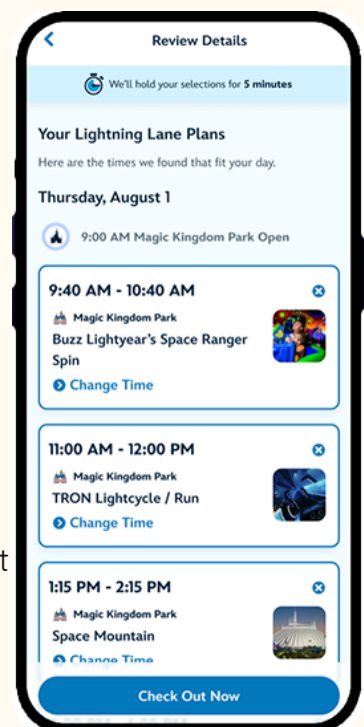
Review Details

We'll hold your selections for **5 minutes**

Your Lightning Lane Plans

Here are the times we found that fit your day.

Thursday, August 1

9:00 AM Magic Kingdom Park Open

9:40 AM - 10:40 AM

Magic Kingdom Park

Buzz Lightyear's Space Ranger Spin

Change Time

11:00 AM - 12:00 PM

Magic Kingdom Park

TRON Lightcycle / Run

Change Time

1:15 PM - 2:15 PM

Magic Kingdom Park

Space Mountain

Change Time

Check Out Now

t